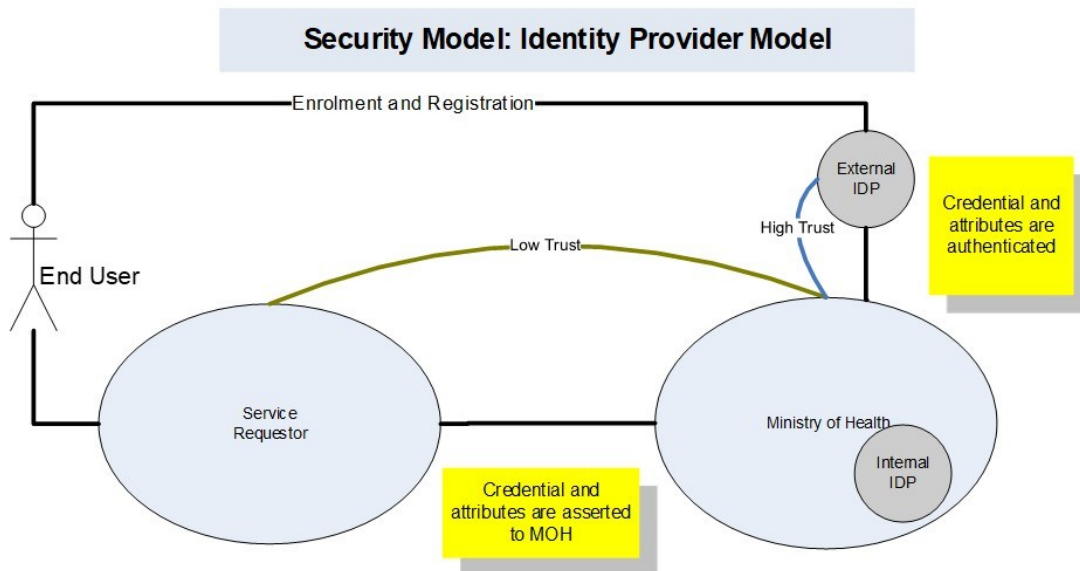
Security Model: Identity Provider Model

Enrolment and Registration

External IDP

Credential and attributes are authenticated

High Trust

Low Trust

End User

Service Requestor

Ministry of Health

Internal IDP

Credential and attributes are asserted to MOH